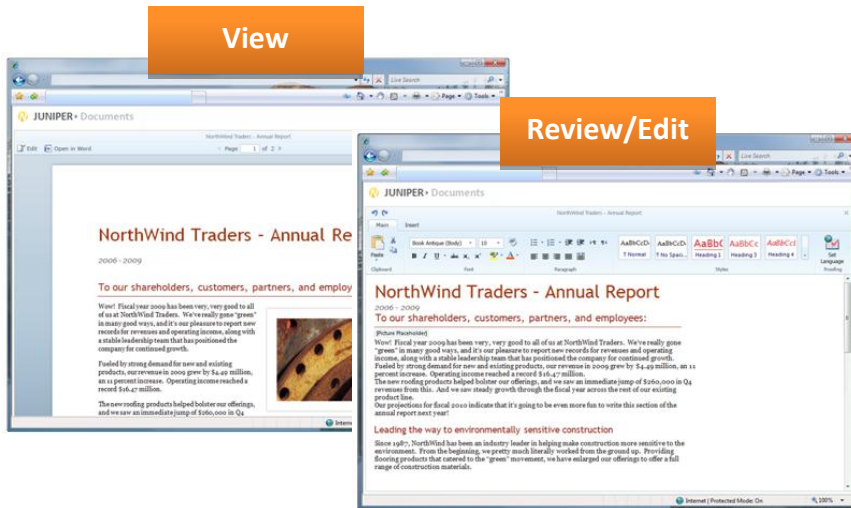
View

Live Search

Page Tools

JUNIPER Documents

NorthWind Traders - Annual Report

Edit Open in Word

Page 1 of 2

NorthWind Traders - Annual Rep

2006 - 2009

To our shareholders, customers, partners, and employ

Wow! Fiscal year 2009 has been very, very good to all of us at NorthWind Traders. We've really gone "green" in many good ways, and it's our pleasure to report new records for revenues and operating income, along with a stable leadership team that has positioned the company for continued growth.

Fueled by strong demand for new and existing products, our revenue in 2009 grew by $4.49 million, an 11 percent increase. Operating income reached a record $16.47 million.

The new roofing products helped bolster our offerings, and we saw an immediate jump of $260,000 in Q4

Internet

Review/Edit

Live Search

Page Tools

JUNIPER Documents

NorthWind Traders - Annual Report

Main Insert

Paste

Book Antiqua (Body) 10

AaBbCcDc AaBbCcDc AaBbC AaBbCc AaBbCcI

¶ Normal ¶ No Spaci... Heading 1 Heading 3 Heading 4

Set Language

Clipboard Font Paragraph Styles Proofing

NorthWind Traders - Annual Report

2006 - 2009

To our shareholders, customers, partners, and employees:

[Picture Placeholder]

Wow! Fiscal year 2009 has been very, very good to all of us at NorthWind Traders. We've really gone "green" in many good ways, and it's our pleasure to report new records for revenues and operating income, along with a stable leadership team that has positioned the company for continued growth.

Fueled by strong demand for new and existing products, our revenue in 2009 grew by $4.49 million, an 11 percent increase. Operating income reached a record $16.47 million.

The new roofing products helped bolster our offerings, and we saw an immediate jump of $260,000 in Q4 revenues from this. And we saw steady growth through the fiscal year across the rest of our existing product line.

Our projections for fiscal 2010 indicate that it's going to be even more fun to write this section of the annual report next year!

Leading the way to environmentally sensitive construction

Since 1987, NorthWind has been an industry leader in helping make construction more sensitive to the environment. From the beginning, we pretty much literally worked from the ground up. Providing flooring products that catered to the "green" movement, we have enlarged our offerings to offer a full range of construction materials.

Internet | Protected Mode: On 100%